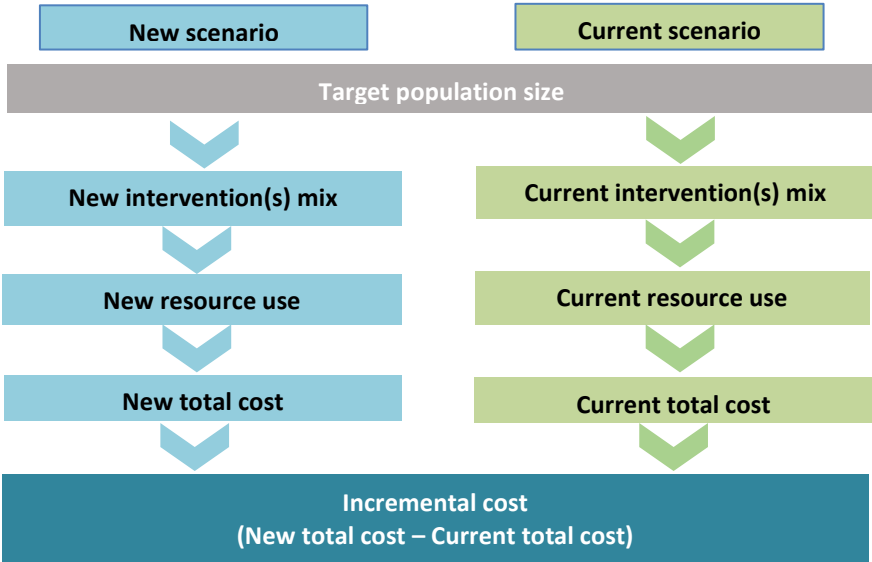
New scenario

Current scenario

Target population size

New intervention(s) mix

New resource use

New total cost

Current intervention(s) mix

Current resource use

Current total cost

Incremental cost
(New total cost – Current total cost)